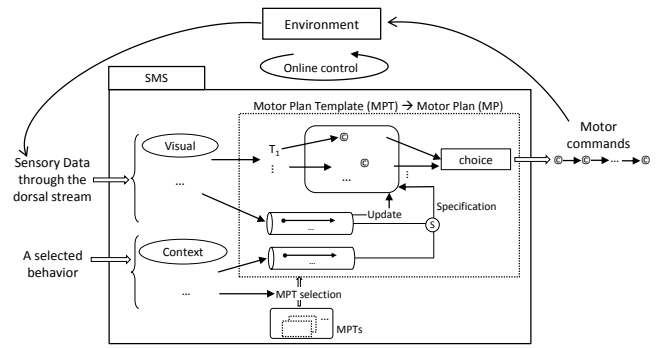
Environment

Online control

SMS

Motor Plan Template (MPT) → Motor Plan (MP)

Motor commands

Sensory Data through the dorsal stream

Visual

$T_1$

©

©

...

choice

© → © → ... → ©

...

Update

Specification

S

A selected behavior

Context

...

...

MPT selection

MPTs